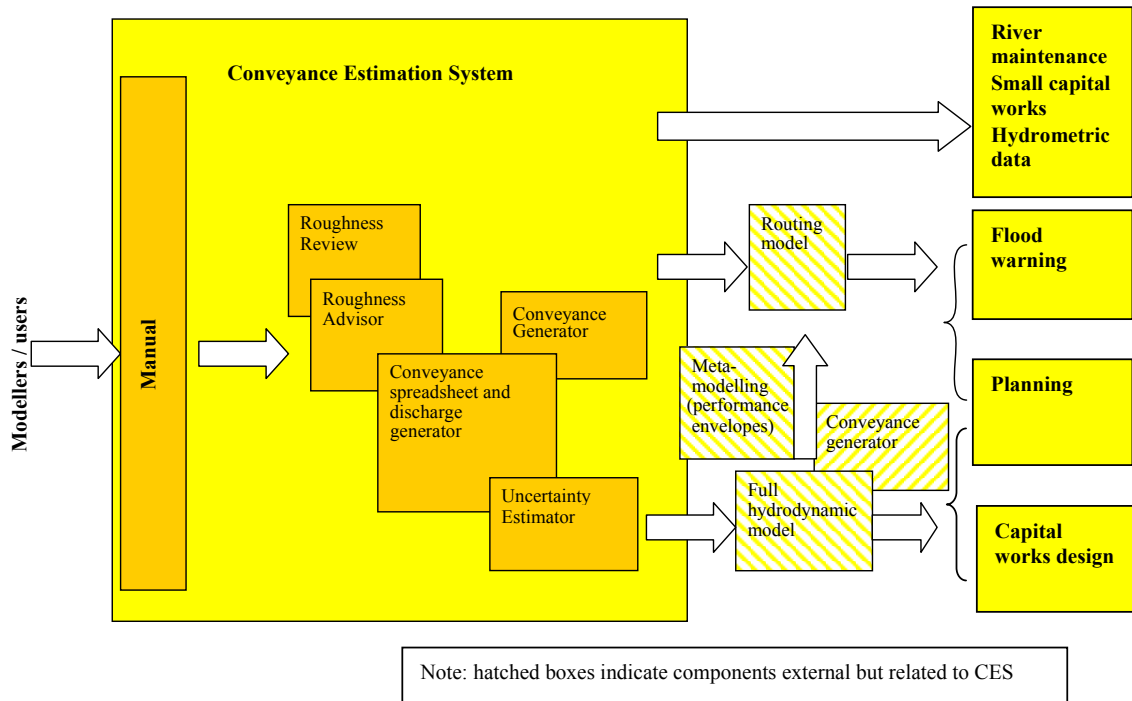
Modellers / users

Conveyance Estimation System

Manual

Roughness Review

Roughness Advisor

Conveyance Generator

Conveyance spreadsheet and discharge generator

Uncertainty Estimator

Routing model

Meta-modelling (performance envelopes)

Conveyance generator

Full hydrodynamic model

River maintenance
Small capital works
Hydrometric data

Flood warning

Planning

Capital works design

Note: hatched boxes indicate components external but related to CES